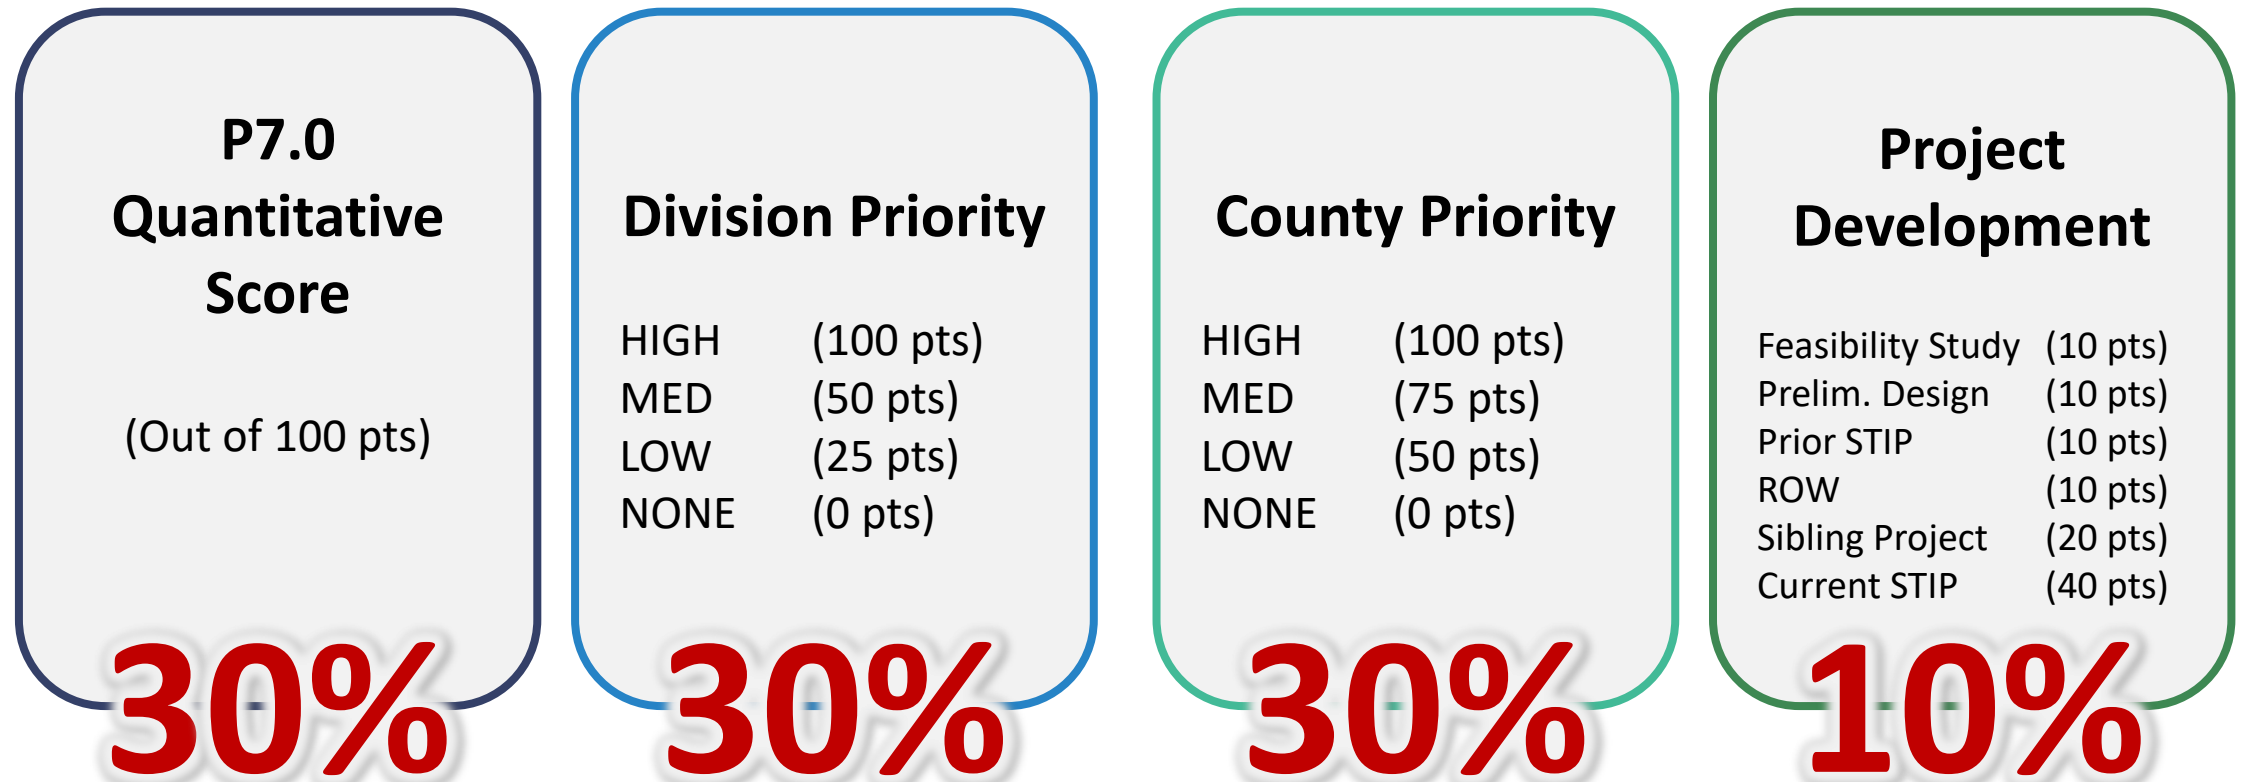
P7.0 Quantitative Score

(Out of 100 pts)

30%

Division Priority

| HIGH | (100 pts) |
|---|---|
| MED | (50 pts) |
| LOW | (25 pts) |
| NONE | (0 pts) |

30%

County Priority

| HIGH | (100 pts) |
|---|---|
| MED | (75 pts) |
| LOW | (50 pts) |
| NONE | (0 pts) |

30%

Project Development

| Feasibility Study | (10 pts) |
|---|---|
| Prelim. Design | (10 pts) |
| Prior STIP | (10 pts) |
| ROW | (10 pts) |
| Sibling Project | (20 pts) |
| Current STIP | (40 pts) |

10%